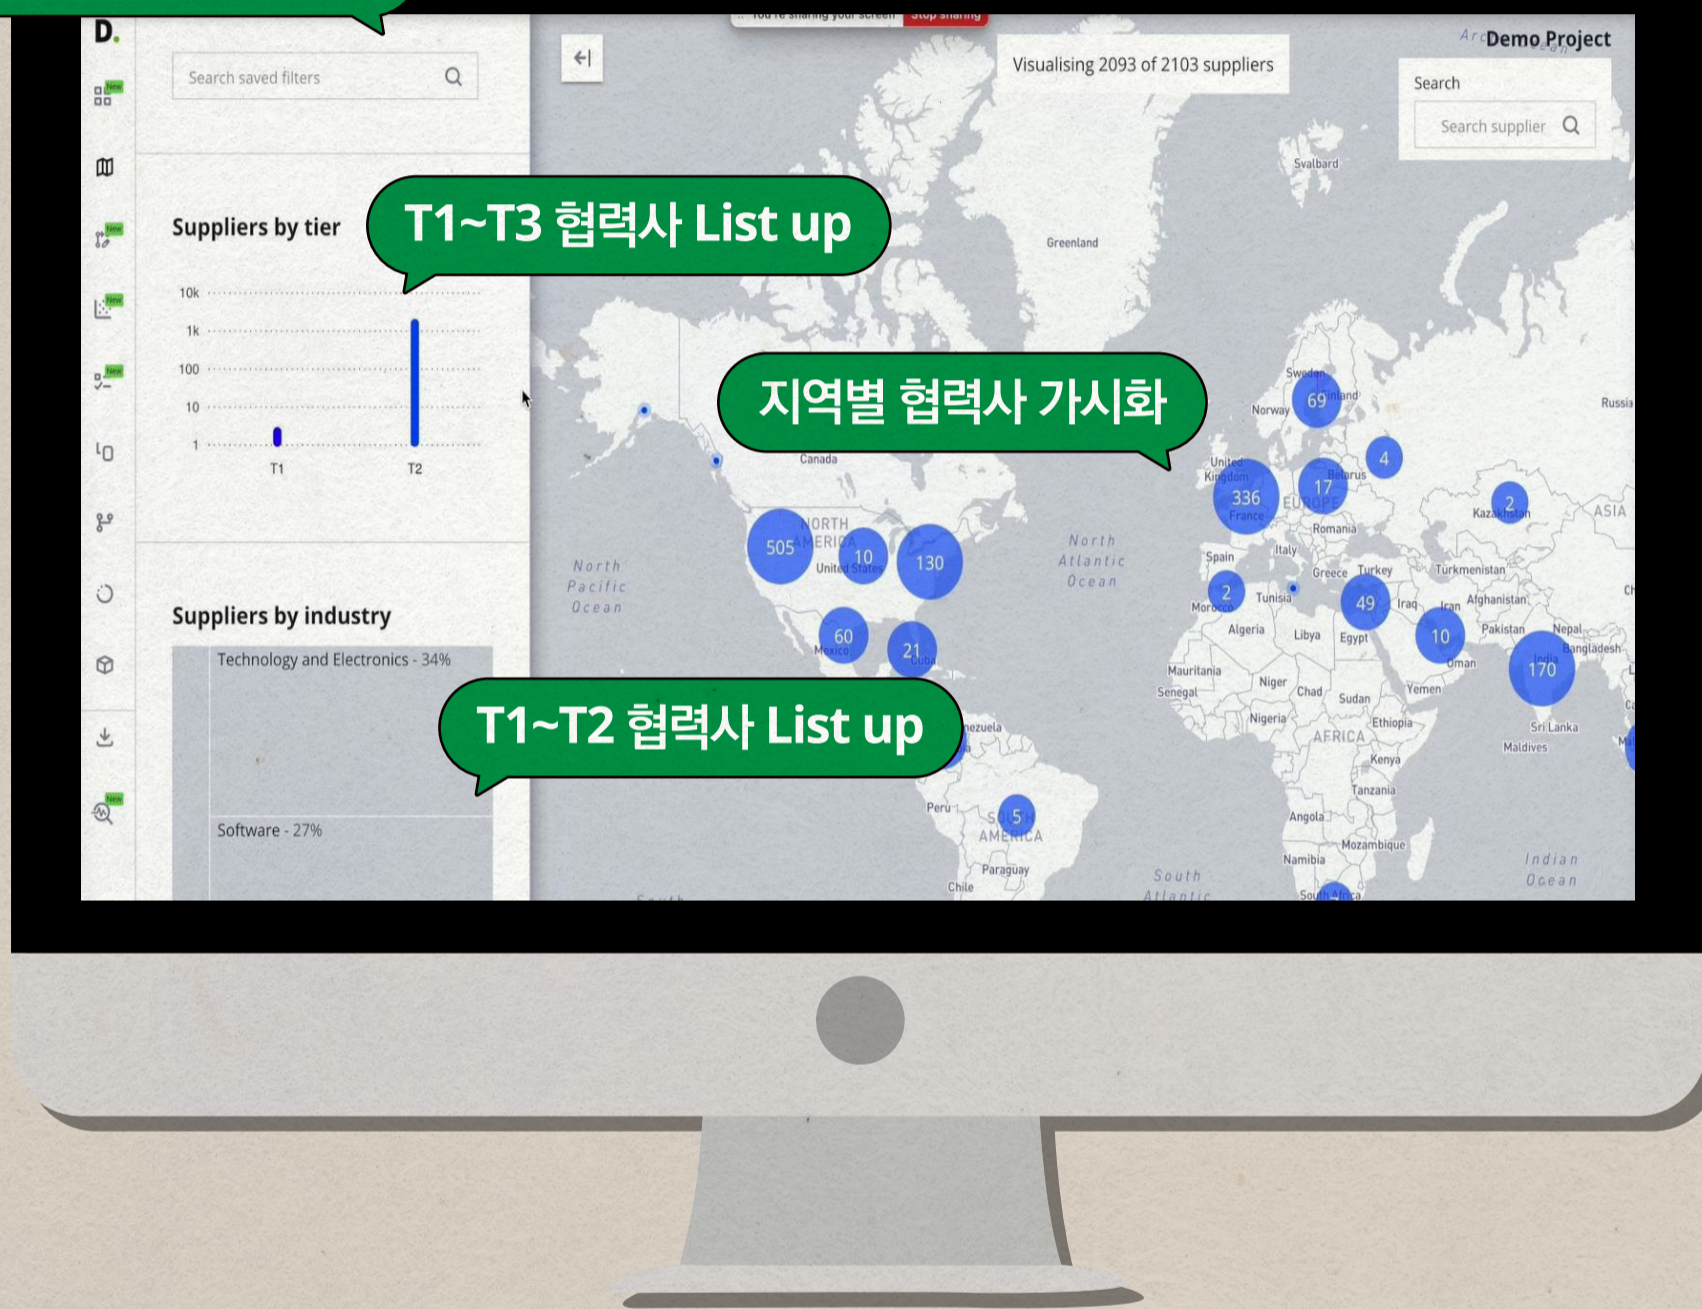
D.

Search saved filters

Suppliers by tier

T1~T3 협력사 List up

10k
1k
100
10
1
T1
T2

Suppliers by industry

Technology and Electronics - 34%

Software - 27%

T1~T2 협력사 List up

Visualising 2093 of 2103 suppliers

Demo Project

Search

Search supplier

지역별 협력사 가시화

Svalbard
Greenland
Canada
North Pacific Ocean
North Atlantic Ocean
NORTH AMERICA
United States
Mexico
Cuba
Venezuela
Peru
SOUTH AMERICA
Paraguay
Chile
South Atlantic
Norway
Sweden
Finland
Russia
United Kingdom
France
EUROPE
Belarus
Romania
Spain
Italy
Greece
Turkey
Morocco
Tunisia
Algeria
Libya
Egypt
Mauritania
Senegal
Niger
Chad
Sudan
Nigeria
AFRICA
Ethiopia
Kenya
Tanzania
Angola
Mozambique
Namibia
Iraq
Iran
Turkmenistan
Afghanistan
Pakistan
Nepal
Bangladesh
India
Oman
Yemen
Kazakhstan
ASIA
Sri Lanka
Maldives
Indian Ocean

505
10
130
60
21
5
69
336
17
4
2
2
49
10
170